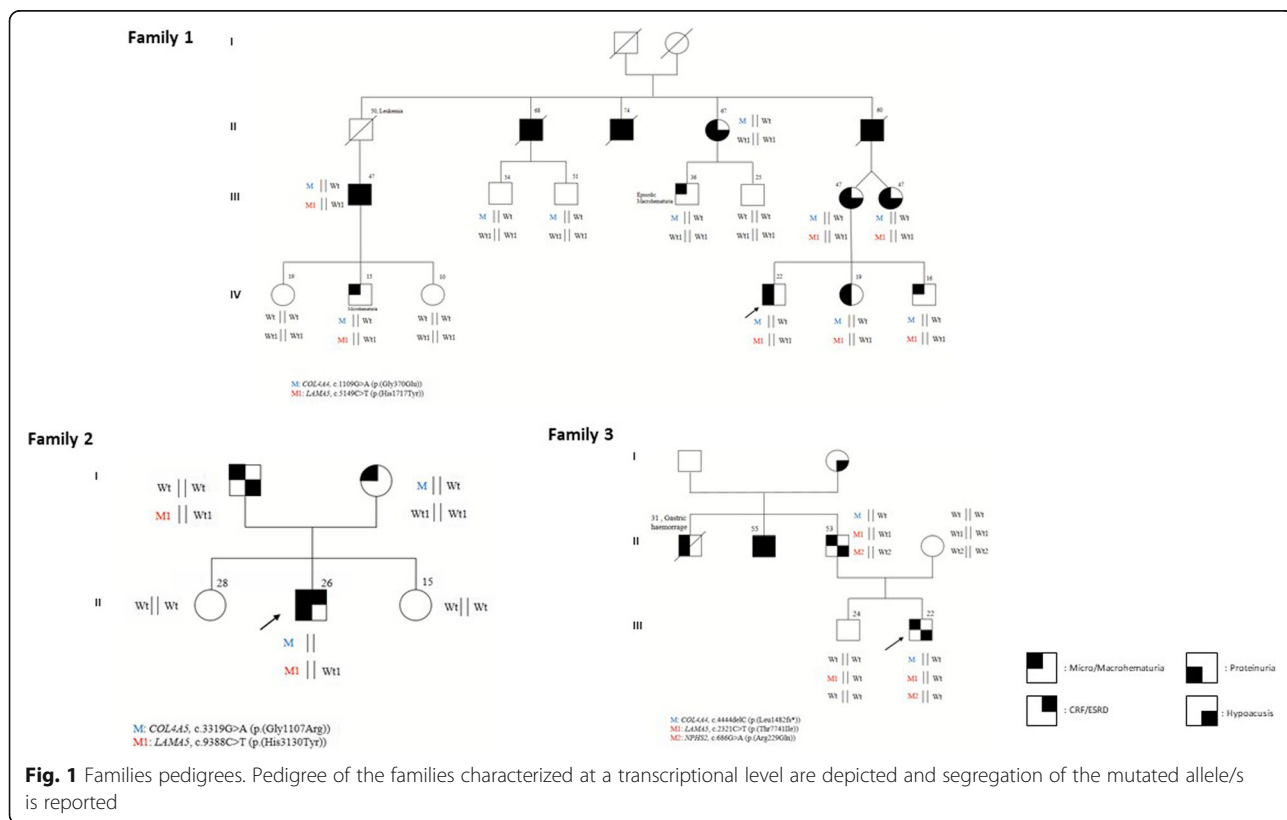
Family 1

I

II

50, Leukemia

68

74

67

M || Wt

Wt1 || Wt1

60

III

47

M || Wt

M1 || Wt1

34

51

Episodic Macrohematuria

36

25

47

47

M || Wt

Wt1 || Wt1

M || Wt

Wt1 || Wt1

M || Wt

Wt1 || Wt1

Wt || Wt

Wt1 || Wt1

M || Wt

M1 || Wt1

M || Wt

M1 || Wt1

IV

19

15

Microhematuria

10

22

19

16

Wt || Wt

Wt1 || Wt1

M || Wt

M1 || Wt1

Wt || Wt

Wt1 || Wt1

M || Wt

M1 || Wt1

M || Wt

M1 || Wt1

M || Wt

M1 || Wt1

M: COL4A4, c.1109G>A (p.(Gly370Glu))
M1: LAMA5, c.5149C>T (p.(His1717Tyr))

Family 2

I

Wt || Wt

M1 || Wt1

M || Wt

Wt1 || Wt1

II

28

26

15

Wt || Wt

M ||

M1 || Wt1

Wt || Wt

M: COL4A5, c.3319G>A (p.(Gly1107Arg))
M1: LAMA5, c.9388C>T (p.(His3130Tyr))

Family 3

I

II

31 , Gastric haemorrage

55

53

M || Wt

M1 || Wt1

M2 || Wt2

Wt || Wt

Wt1 || Wt1

Wt2 || Wt2

III

24

22

Wt || Wt

M1 || Wt

Wt || Wt

M || Wt

M1 || Wt

M2 || Wt

M: COL4A4, c.4444delC (p.(Leu1482fs*))
M1: LAMA5, c.2321C>T (p.(Thr774Ile))
M2: NPHS2, c.686G>A (p.(Arg229Gln))

: Micro/Macrohematuria

: Proteinuria

: CRF/ESRD

: Hypoacusis

Fig. 1 Families pedigrees. Pedigree of the families characterized at a transcriptional level are depicted and segregation of the mutated allele/s is reported